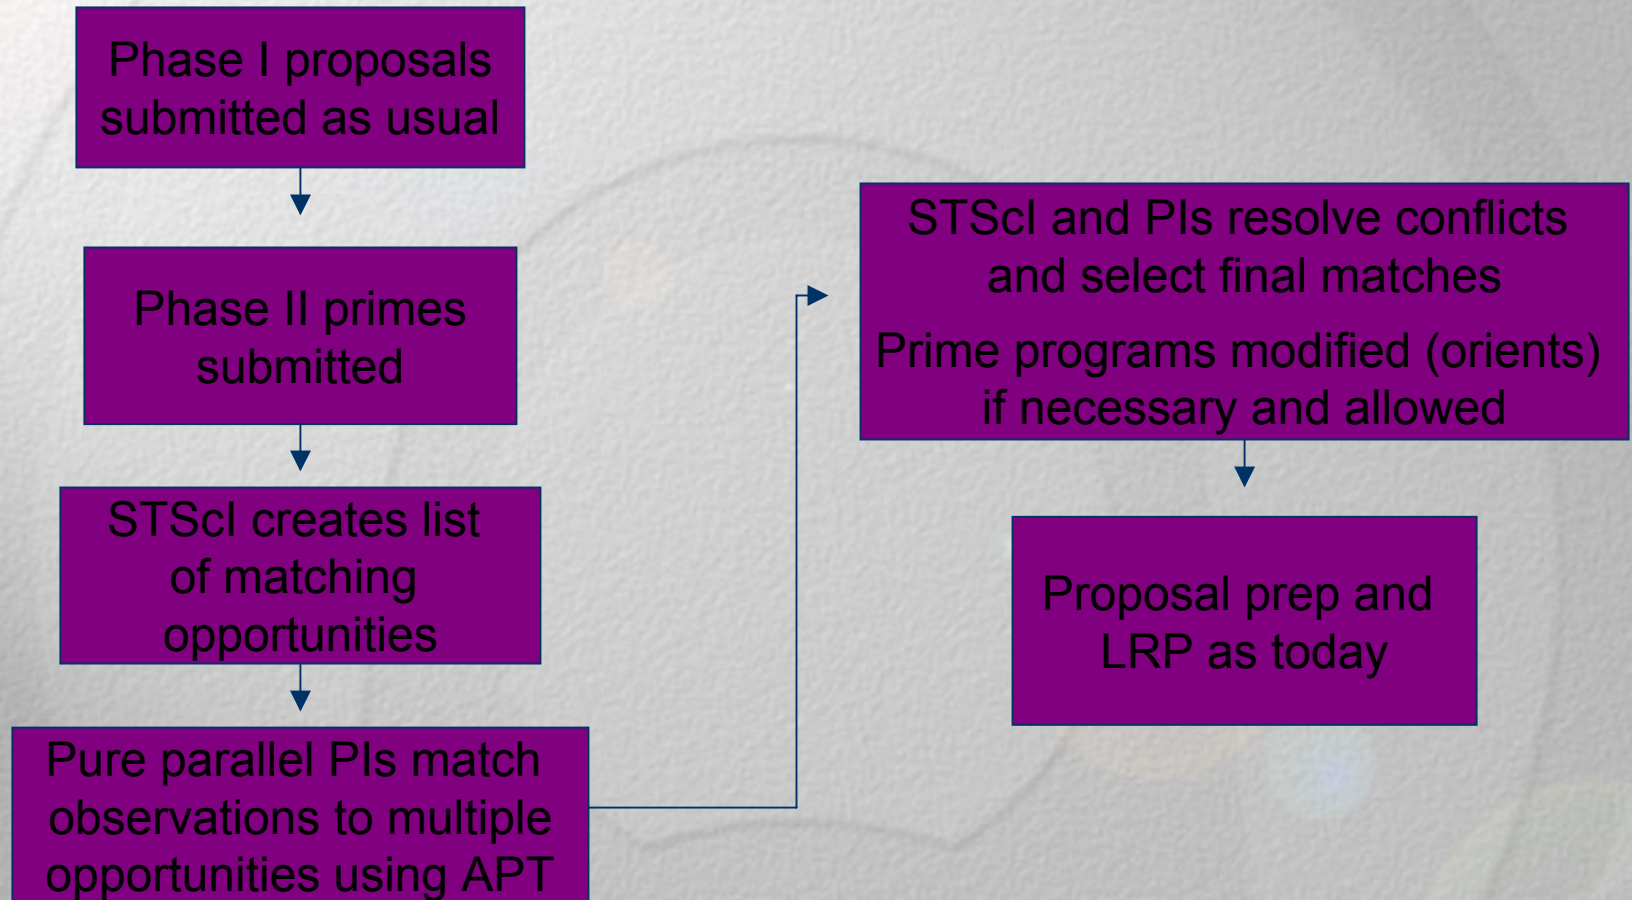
Phase I proposals submitted as usual

Phase II primes submitted

STScI creates list of matching opportunities

Pure parallel PIs match observations to multiple opportunities using APT

STScI and PIs resolve conflicts and select final matches

Prime programs modified (orients) if necessary and allowed

Proposal prep and LRP as today